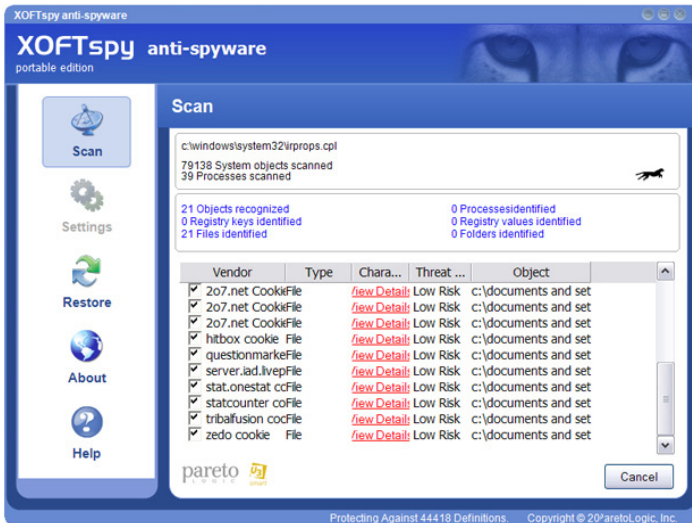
XOFTspy anti-spyware

XOFTspy anti-spyware
portable edition

Scan

Settings

Restore

About

Help

Scan

c:\windows\system32\irprops.cpl

79138 System objects scanned
39 Processes scanned

21 Objects recognized
0 Registry keys identified
21 Files identified

0 Processesidentified
0 Registry values identified
0 Folders identified

| Vendor | Type | Chara... | Threat ... | Object |
|---|---|---|---|---|
| 2o7.net Cooki | File | /iew Details | Low Risk | c:\documents and set |
| 2o7.net Cooki | File | /iew Details | Low Risk | c:\documents and set |
| 2o7.net Cooki | File | /iew Details | Low Risk | c:\documents and set |
| hitbox cookie | File | /iew Details | Low Risk | c:\documents and set |
| questionmarke | File | /iew Details | Low Risk | c:\documents and set |
| server.iad.livep | File | /iew Details | Low Risk | c:\documents and set |
| stat.onestat cc | File | /iew Details | Low Risk | c:\documents and set |
| statcounter co | File | /iew Details | Low Risk | c:\documents and set |
| tribalfusion coc | File | /iew Details | Low Risk | c:\documents and set |
| zedo cookie | File | /iew Details | Low Risk | c:\documents and set |

pareto LOGIC

Cancel

Protecting Against 44418 Definitions.   Copyright © 20?aretoLogic, Inc.